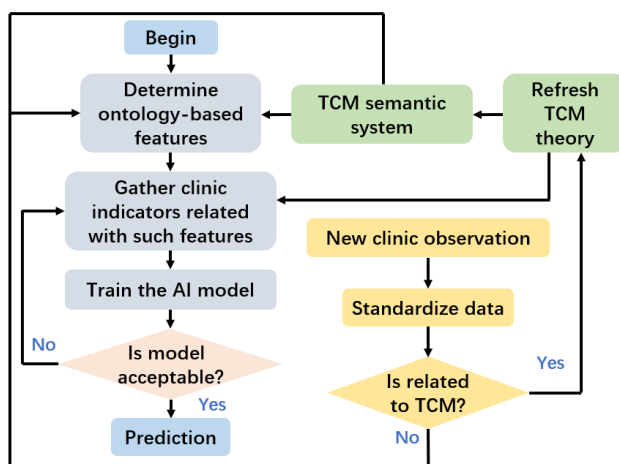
Begin

Determine ontology-based features

TCM semantic system

Refresh TCM theory

Gather clinic indicators related with such features

New clinic observation

Train the AI model

Standardize data

No

Is model acceptable?

Yes

Is related to TCM?

Yes

Prediction

No